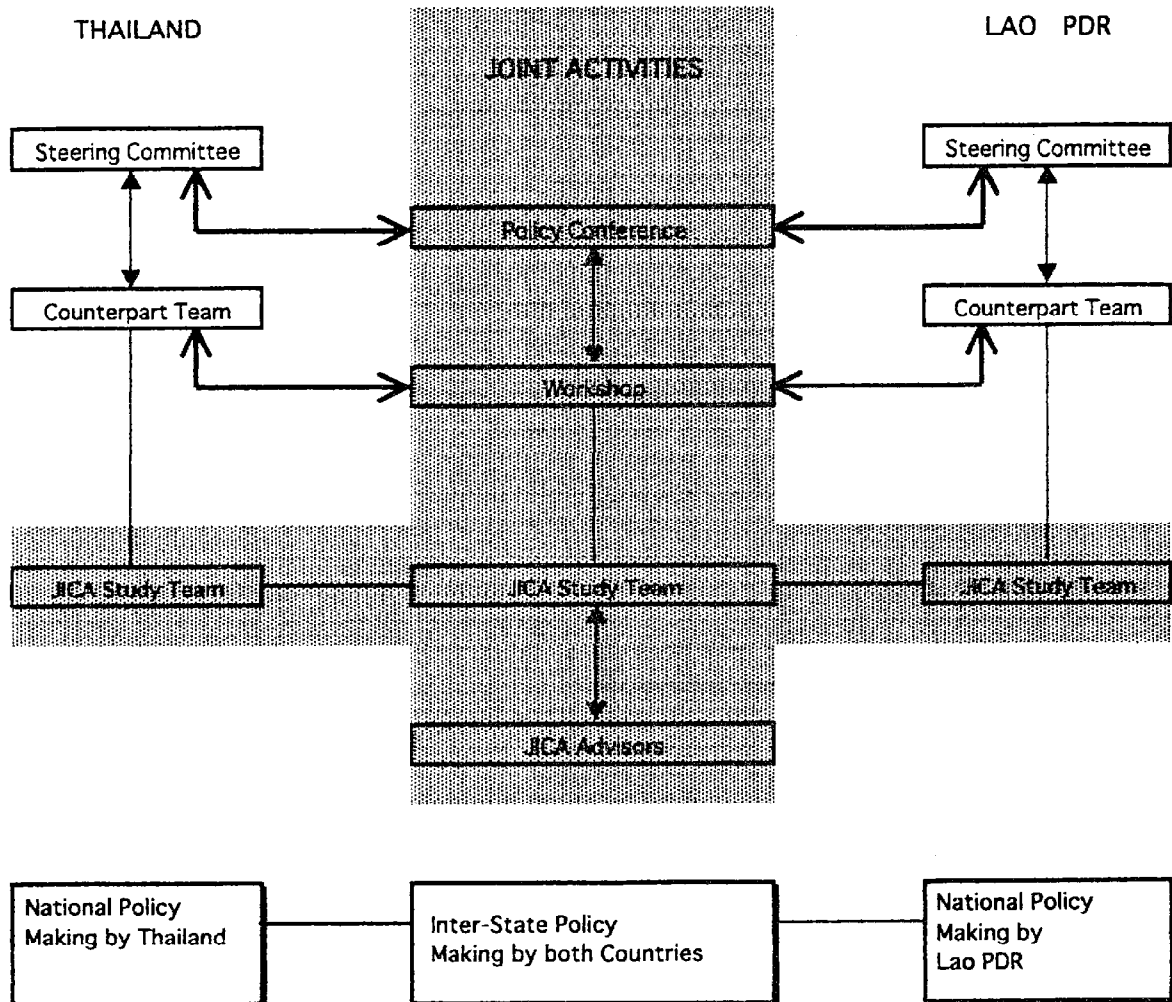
THAILAND

JOINT ACTIVITIES

LAO PDR

Steering Committee

Steering Committee

Policy Conference

Counterpart Team

Counterpart Team

Workshop

JICA Study Team

JICA Study Team

JICA Study Team

JICA Advisors

National Policy Making by Thailand

Inter-State Policy Making by both Countries

National Policy Making by Lao PDR